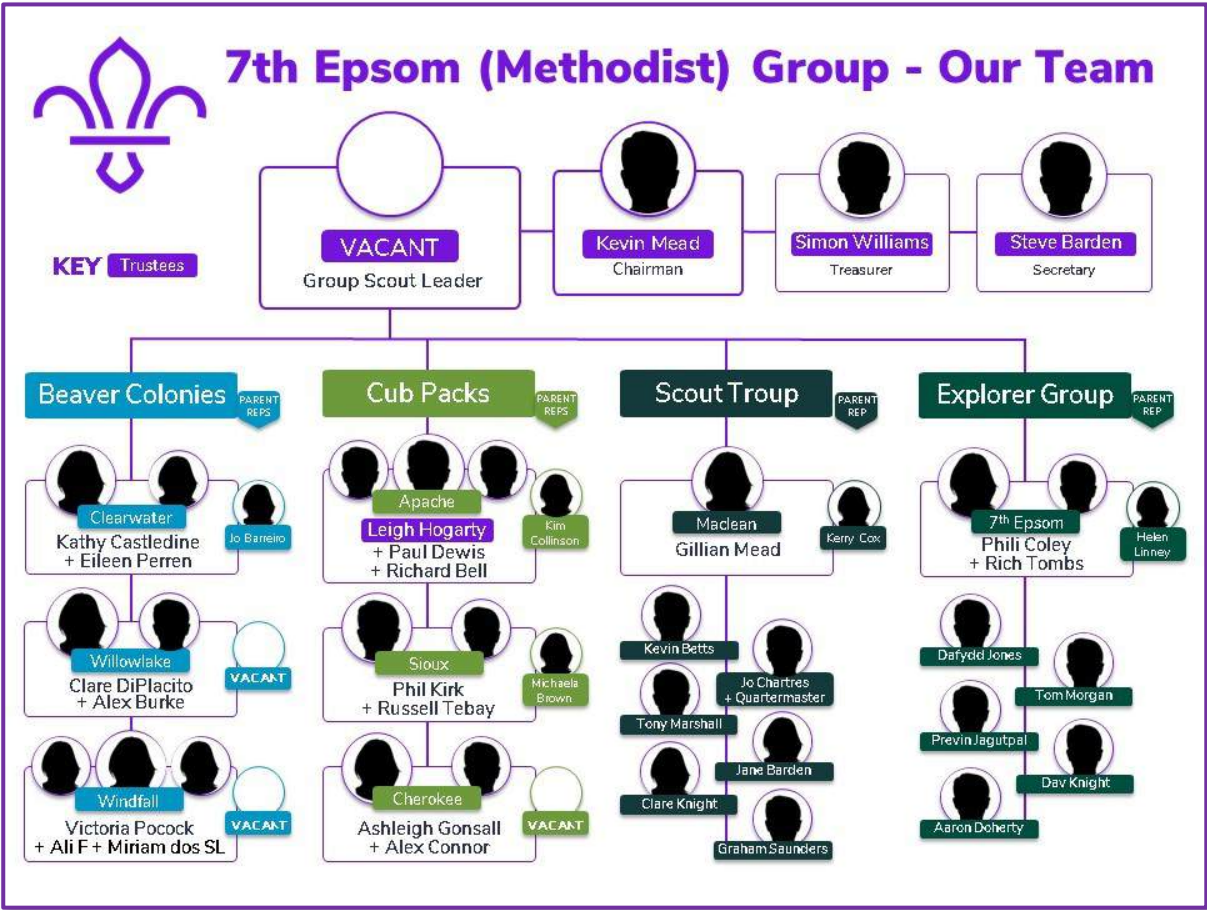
7th Epsom (Methodist) Group - Our Team

KEY Trustees

VACANT
Group Scout Leader

Kevin Mead
Chairman

Simon Williams
Treasurer

Steve Barden
Secretary

Beaver Colonies
PARENT REPS

Clearwater
Kathy Castledine + Eileen Perren
Jo Barreiro

Willowlake
Clare DiPlacito + Alex Burke
VACANT

Windfall
Victoria Pocock + Ali F + Miriam dos SL
VACANT

Cub Packs
PARENT REPS

Apache
Leigh Hogarty
+ Paul Dewis + Richard Bell
Kim Collinson

Sioux
Phil Kirk + Russell Tebay
Michaela Brown

Cherokee
Ashleigh Gonsall + Alex Connor
VACANT

Scout Troup
PARENT REP

Maclean
Gillian Mead
Kerry Cox

Kevin Betts
Jo Chartres + Quartermaster
Tony Marshall
Jane Barden
Clare Knight
Graham Saunders

Explorer Group
PARENT REP

7th Epsom
Phili Coley + Rich Tombs
Helen Linney

Dafydd Jones
Tom Morgan
Previn Jagutpal
Dav Knight
Aaron Doherty